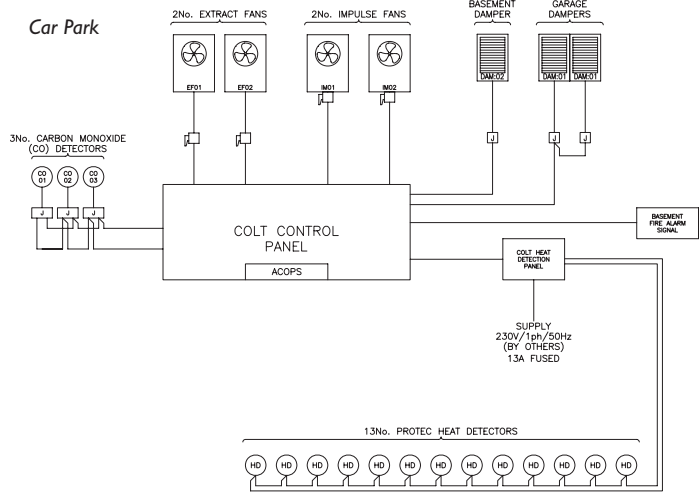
Car Park

2No. EXTRACT FANS

EF01 EF02

2No. IMPULSE FANS

IM01 IM02

BASEMENT DAMPER

DAM:02

J

GARAGE DAMPERS

DAM:01 DAM:01

J J

3No. CARBON MONOXIDE (CO) DETECTORS

CO 01 CO 02 CO 03

J J J

COLT CONTROL PANEL

ACOPS

BASEMENT FIRE ALARM SIGNAL

COLT HEAT DETECTION PANEL

SUPPLY 230V/1ph/50Hz (BY OTHERS) 13A FUSED

13No. PROTEC HEAT DETECTORS

HD HD HD HD HD HD HD HD HD HD HD HD HD